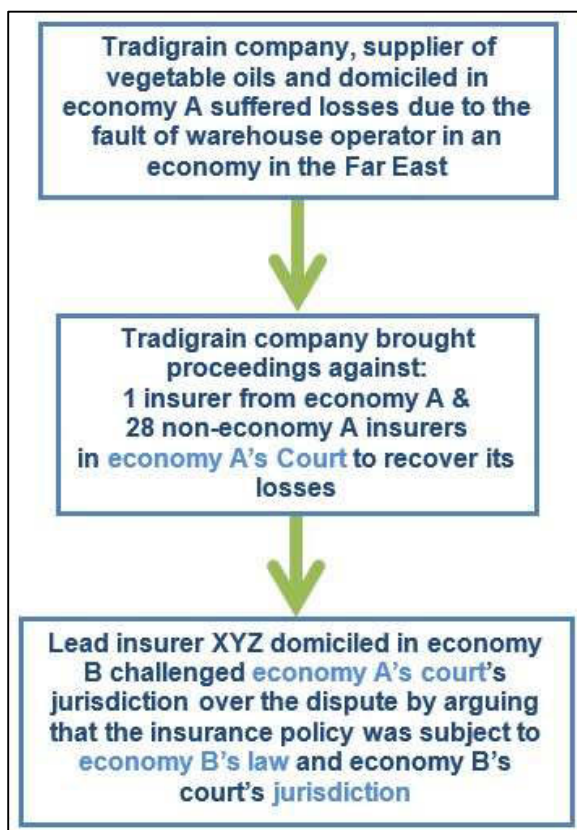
Tradigrain company, supplier of vegetable oils and domiciled in economy A suffered losses due to the fault of warehouse operator in an economy in the Far East

Tradigrain company brought proceedings against:
1 insurer from economy A &
28 non-economy A insurers
in economy A's Court to recover its losses

Lead insurer XYZ domiciled in economy B challenged economy A's court's jurisdiction over the dispute by arguing that the insurance policy was subject to economy B's law and economy B's court's jurisdiction